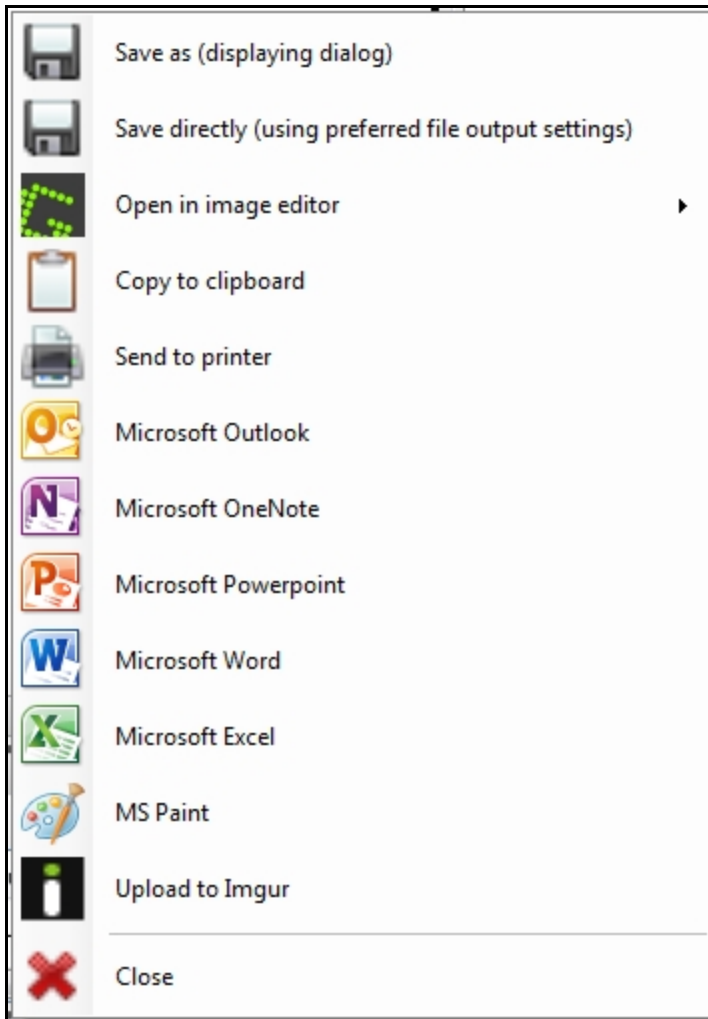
Save as (displaying dialog)

Save directly (using preferred file output settings)

Open in image editor

Copy to clipboard

Send to printer

Microsoft Outlook

Microsoft OneNote

Microsoft Powerpoint

Microsoft Word

Microsoft Excel

MS Paint

Upload to Imgur

Close